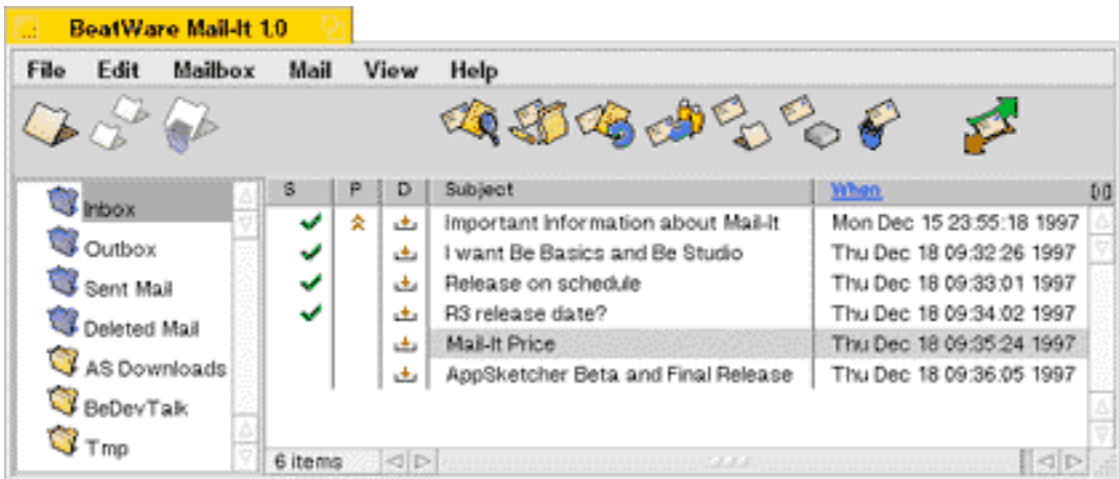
BeatWare Mail-It 1.0

File Edit Mailbox Mail View Help

Inbox
Outbox
Sent Mail
Deleted Mail
AS Downloads
BeDevTalk
Tmp

| S | P | D | Subject | When |
|---|---|---|---|---|
| ✔ | ⌃ | | Important Information about Mail-It | Mon Dec 15 23:55:18 1997 |
| ✔ | | | I want Be Basics and Be Studio | Thu Dec 18 09:32:26 1997 |
| ✔ | | | Release on schedule | Thu Dec 18 09:33:01 1997 |
| ✔ | | | R3 release date? | Thu Dec 18 09:34:02 1997 |
| | | | Mail-It Price | Thu Dec 18 09:35:24 1997 |
| | | | AppSketcher Beta and Final Release | Thu Dec 18 09:36:05 1997 |

6 items